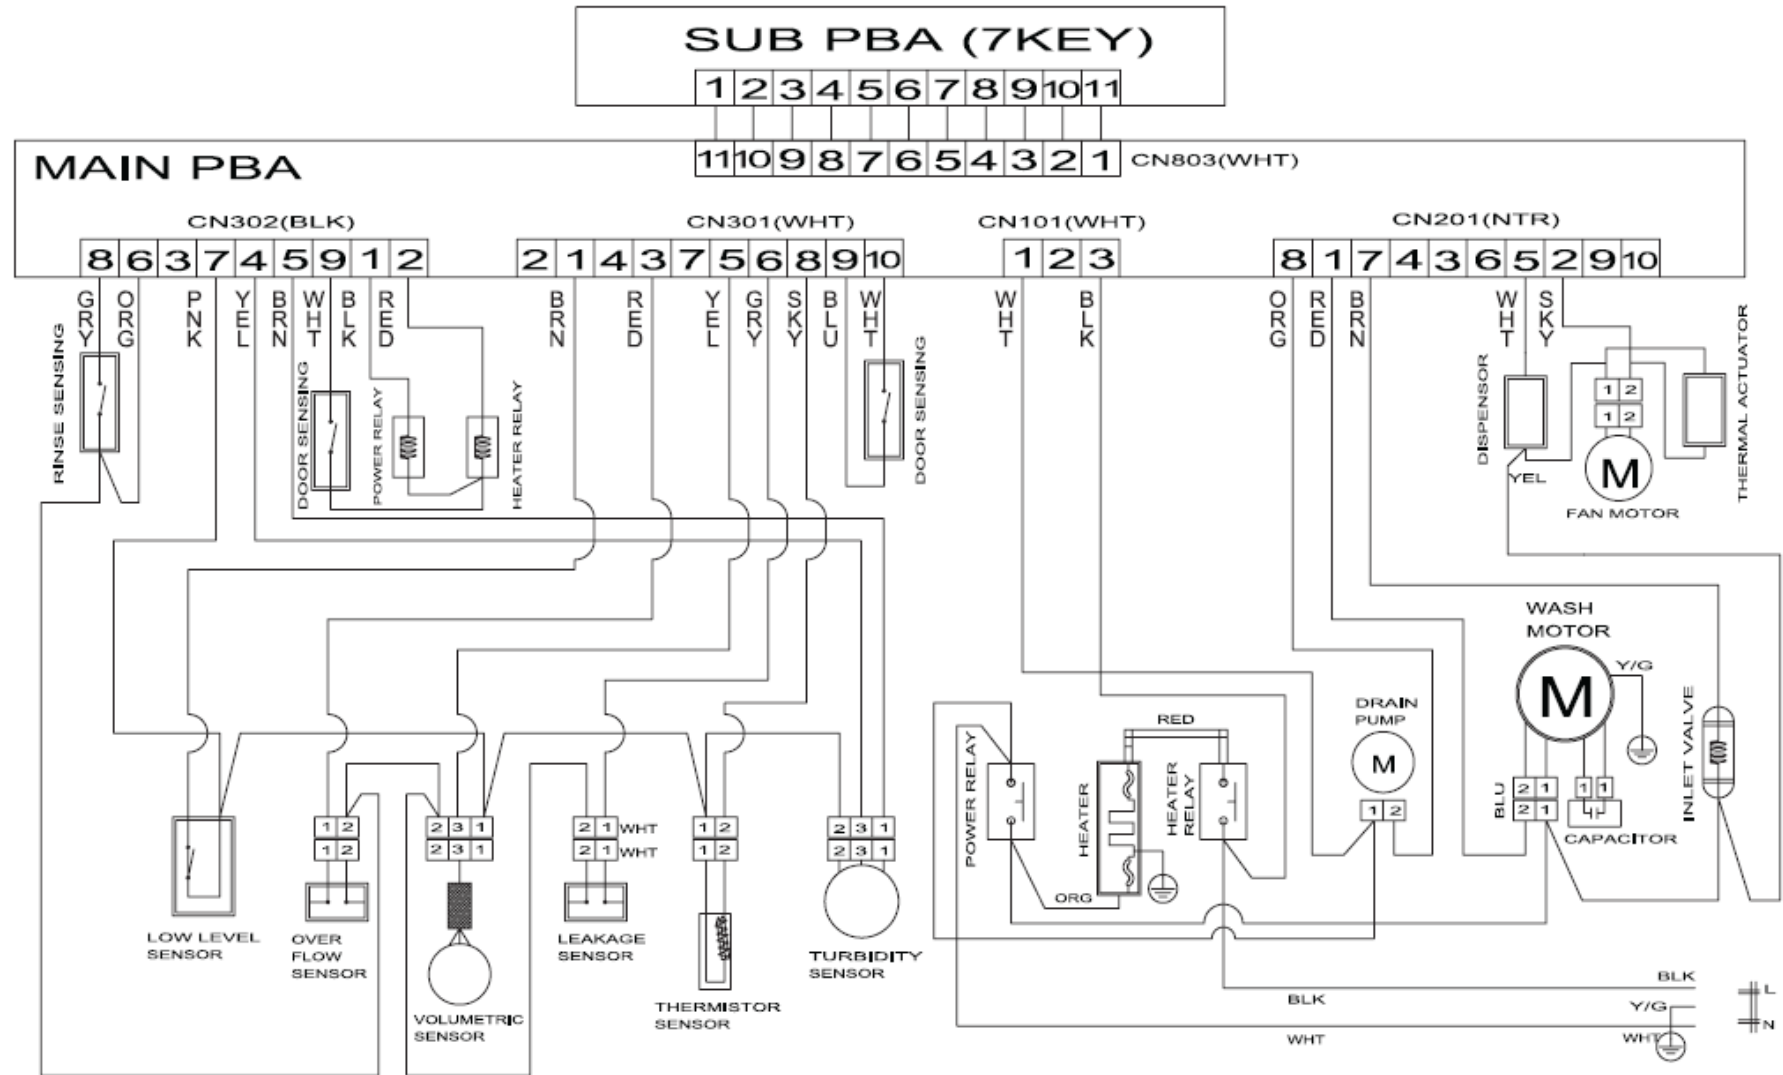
SUB PBA (7KEY)

1 2 3 4 5 6 7 8 9 10 11

MAIN PBA

11 10 9 8 7 6 5 4 3 2 1 CN803(WHT)

CN302(BLK)

8 6 3 7 4 5 9 1 2

CN301(WHT)

2 1 4 3 7 5 6 8 9 10

CN101(WHT)

1 2 3

CN201(NTR)

8 1 7 4 3 6 5 2 9 10

GRY ORG PNK YEL BRN WHT BLK RED

BRN RED YEL GRY SKY BLU WHT

WHT BLK

ORG RED BRN WHT SKY

RINSE SENSING

DOOR SENSING

POWER RELAY

HEATER RELAY

DOOR SENSING

DISPENSOR

YEL

1 2
1 2

M

FAN MOTOR

THERMAL ACTUATOR

WASH MOTOR

M

Y/G

INLET VALVE

DRAIN PUMP

M

1 2

RED

POWER RELAY

HEATER

HEATER RELAY

ORG

BLU

2 1
2 1

1 1

CAPACITOR

1 2
1 2

2 3 1
2 3 1

2 1 WHT
2 1 WHT

1 2
1 2

2 3 1
2 3 1

LOW LEVEL SENSOR

OVER FLOW SENSOR

VOLUMETRIC SENSOR

LEAKAGE SENSOR

THERMISTOR SENSOR

TURBIDITY SENSOR

BLK

BLK

Y/G

WHT

WHT

L

N